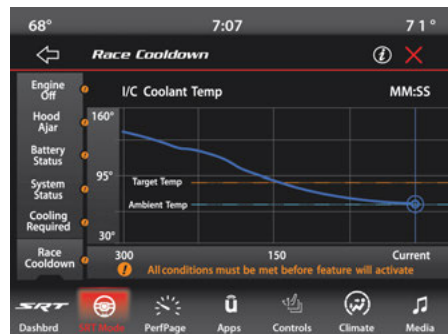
68°
7:07
71°
Race Cooldown
Engine Off
Hood Ajar
Battery Status
System Status
Cooling Required
Race Cooldown
I/C Coolant Temp
MM:SS
160°
95°
30°
Target Temp
Ambient Temp
300
150
Current
All conditions must be met before feature will activate
SRT
Dashbrd
SRT Mode
PerfPage
Apps
Controls
Climate
Media